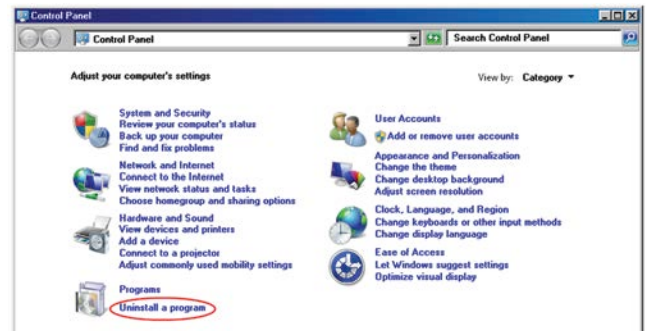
Control Panel

Control Panel

Search Control Panel

Adjust your computer's settings

View by: Category ▾

System and Security
Review your computer's status
Back up your computer
Find and fix problems

Network and Internet
Connect to the Internet
View network status and tasks
Choose homegroup and sharing options

Hardware and Sound
View devices and printers
Add a device
Connect to a projector
Adjust commonly used mobility settings

Programs
Uninstall a program

User Accounts
Add or remove user accounts

Appearance and Personalization
Change the theme
Change desktop background
Adjust screen resolution

Clock, Language, and Region
Change keyboards or other input methods
Change display language

Ease of Access
Let Windows suggest settings
Optimize visual display